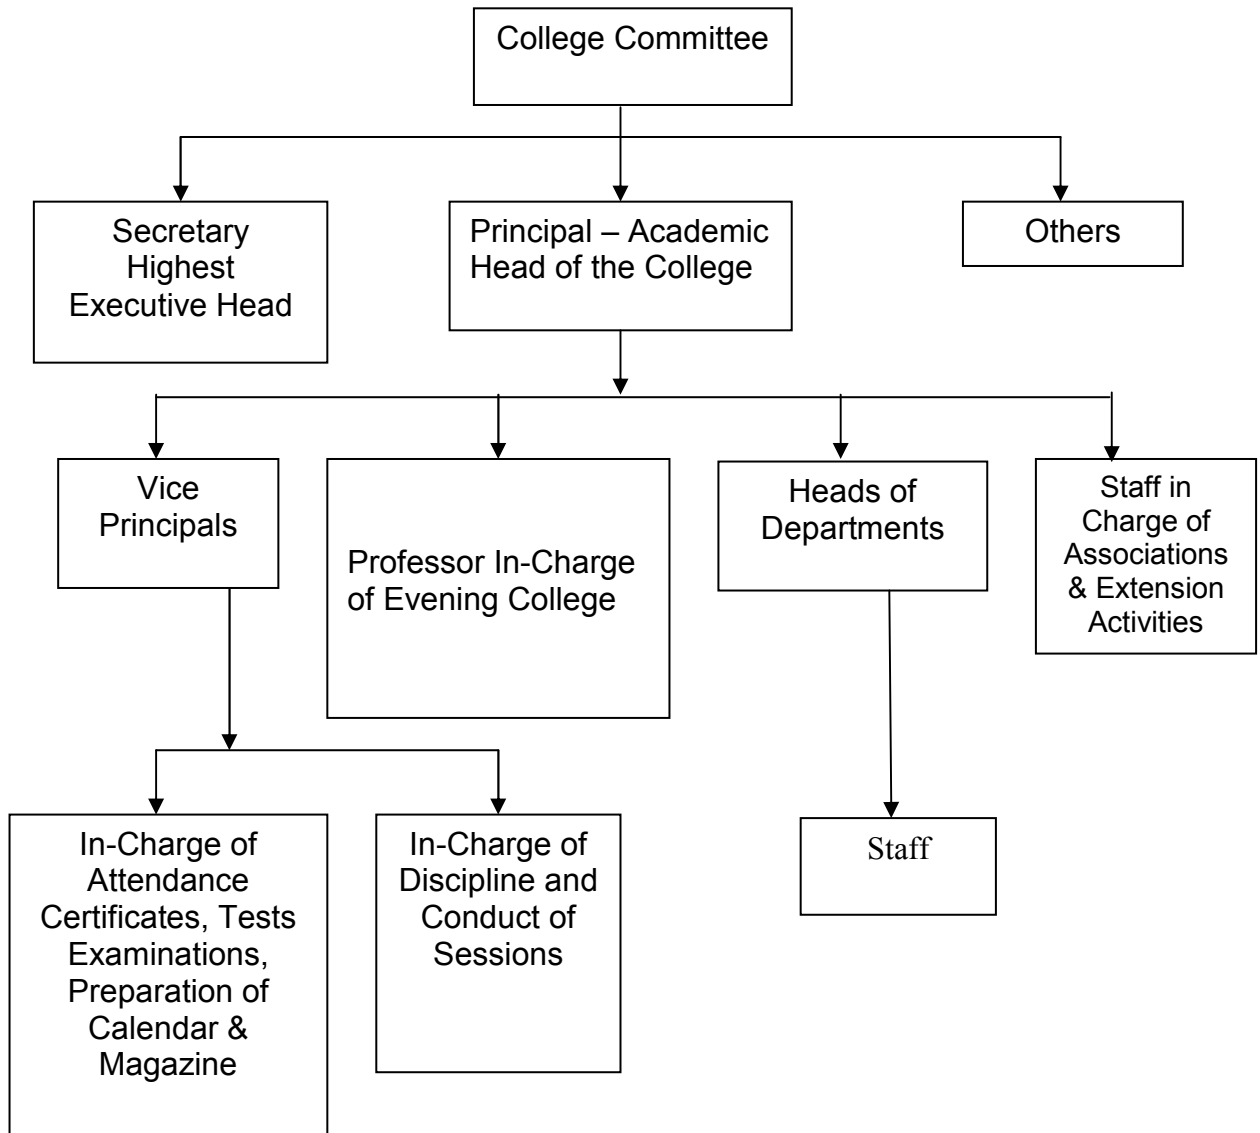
College Committee

Secretary Highest Executive Head

Principal – Academic Head of the College

Others

Vice Principals

Professor In-Charge of Evening College

Heads of Departments

Staff in Charge of Associations & Extension Activities

In-Charge of Attendance Certificates, Tests Examinations, Preparation of Calendar & Magazine

In-Charge of Discipline and Conduct of Sessions

Staff